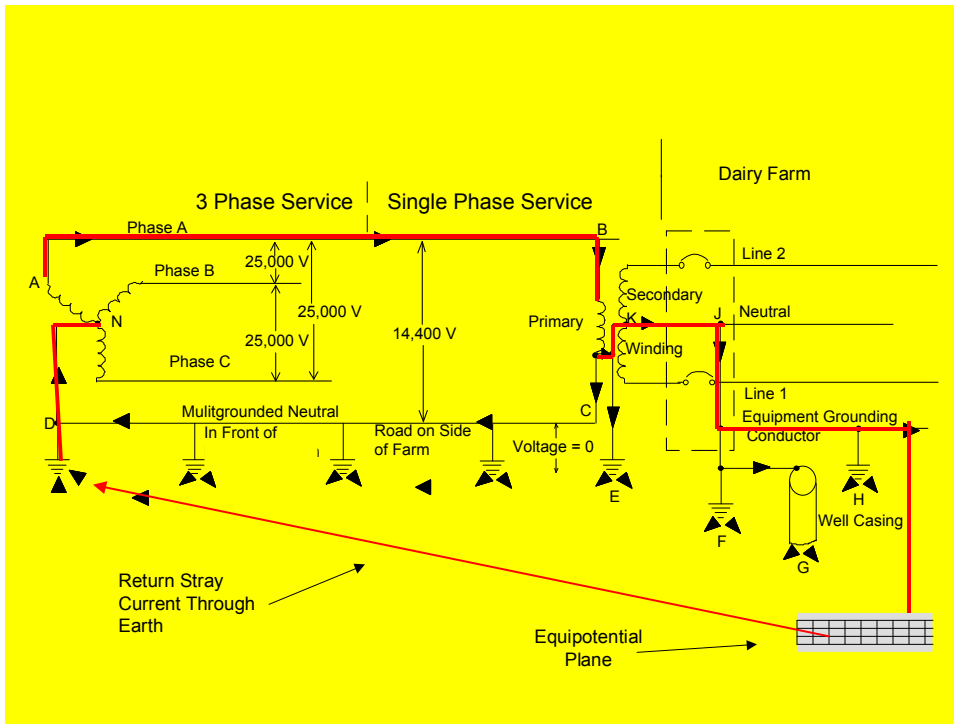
Dairy Farm

3 Phase Service

Single Phase Service

Phase A

B

Line 2

Phase B

25,000 V

A

Secondary

25,000 V

Primary

K

J

Neutral

N

25,000 V

14,400 V

Winding

Phase C

Line 1

C

Mulitgrounded Neutral

D

In Front of

Road on Side of Farm

Equipment Grounding Conductor

Voltage = 0

E

H

F

Well Casing

G

Return Stray Current Through Earth

Equipotential Plane